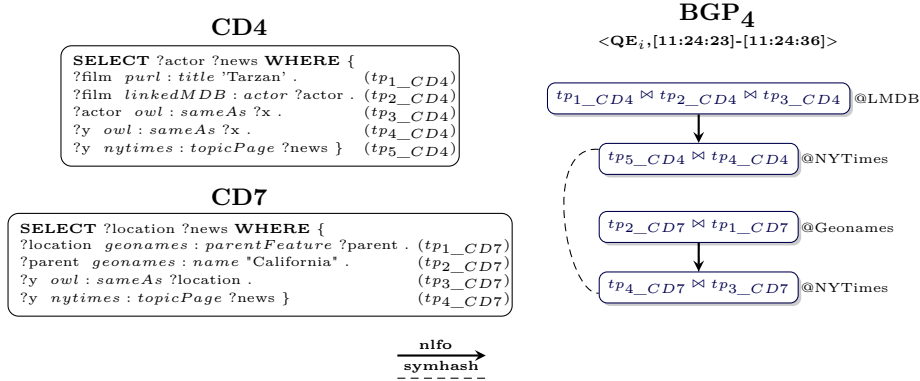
CD4

SELECT ?actor ?news WHERE {
?film $purl:title$ 'Tarzan' . ($tp_{1}\_CD4$)
?film $linkedMDB:actor$ ?actor . ($tp_{2}\_CD4$)
?actor $owl:sameAs$ ?x . ($tp_{3}\_CD4$)
?y $owl:sameAs$ ?x . ($tp_{4}\_CD4$)
?y $nytimes:topicPage$ ?news } ($tp_{5}\_CD4$)

CD7

SELECT ?location ?news WHERE {
?location $geonames:parentFeature$ ?parent . ($tp_{1}\_CD7$)
?parent $geonames:name$ "California" . ($tp_{2}\_CD7$)
?y $owl:sameAs$ ?location . ($tp_{3}\_CD7$)
?y $nytimes:topicPage$ ?news } ($tp_{4}\_CD7$)

$\mathbf{BGP_4}$
<$QE_i$,[11:24:23]-[11:24:36]>

$tp_{1}\_CD4 \bowtie tp_{2}\_CD4 \bowtie tp_{3}\_CD4$ @LMDB

$tp_{5}\_CD4 \bowtie tp_{4}\_CD4$ @NYTimes

$tp_{2}\_CD7 \bowtie tp_{1}\_CD7$ @Geonames

$tp_{4}\_CD7 \bowtie tp_{3}\_CD7$ @NYTimes

nlfo
symhash